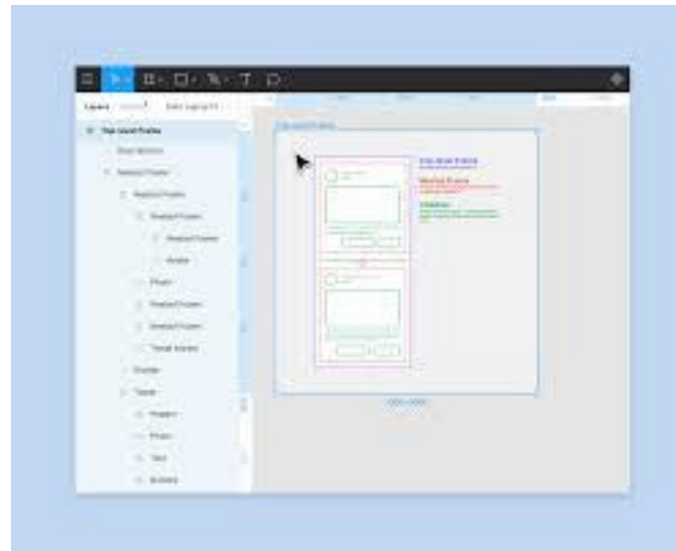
Layers

Top-level Frame

Nested Frame

Nested Frame

Nested Frame

Nested Frame

Avatar

Photo

Nested Frame

Nested Frame

Header

Tweet

Header

Photo

Text

Buttons

Top-level Frame

Nested Frame

Nested Frame